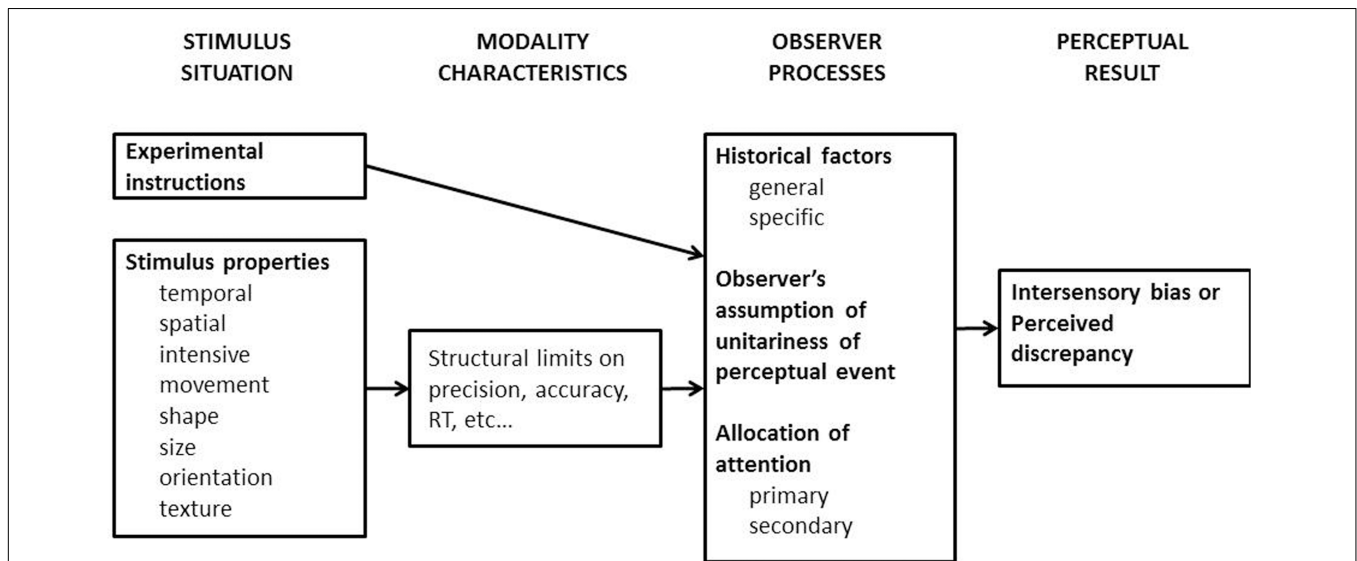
STIMULUS SITUATION

MODALITY CHARACTERISTICS

OBSERVER PROCESSES

PERCEPTUAL RESULT

Experimental instructions

Stimulus properties
temporal
spatial
intensive
movement
shape
size
orientation
texture

Structural limits on precision, accuracy, RT, etc...

Historical factors
general
specific

Observer's assumption of unitariness of perceptual event

Allocation of attention
primary
secondary

Intersensory bias or Perceived discrepancy